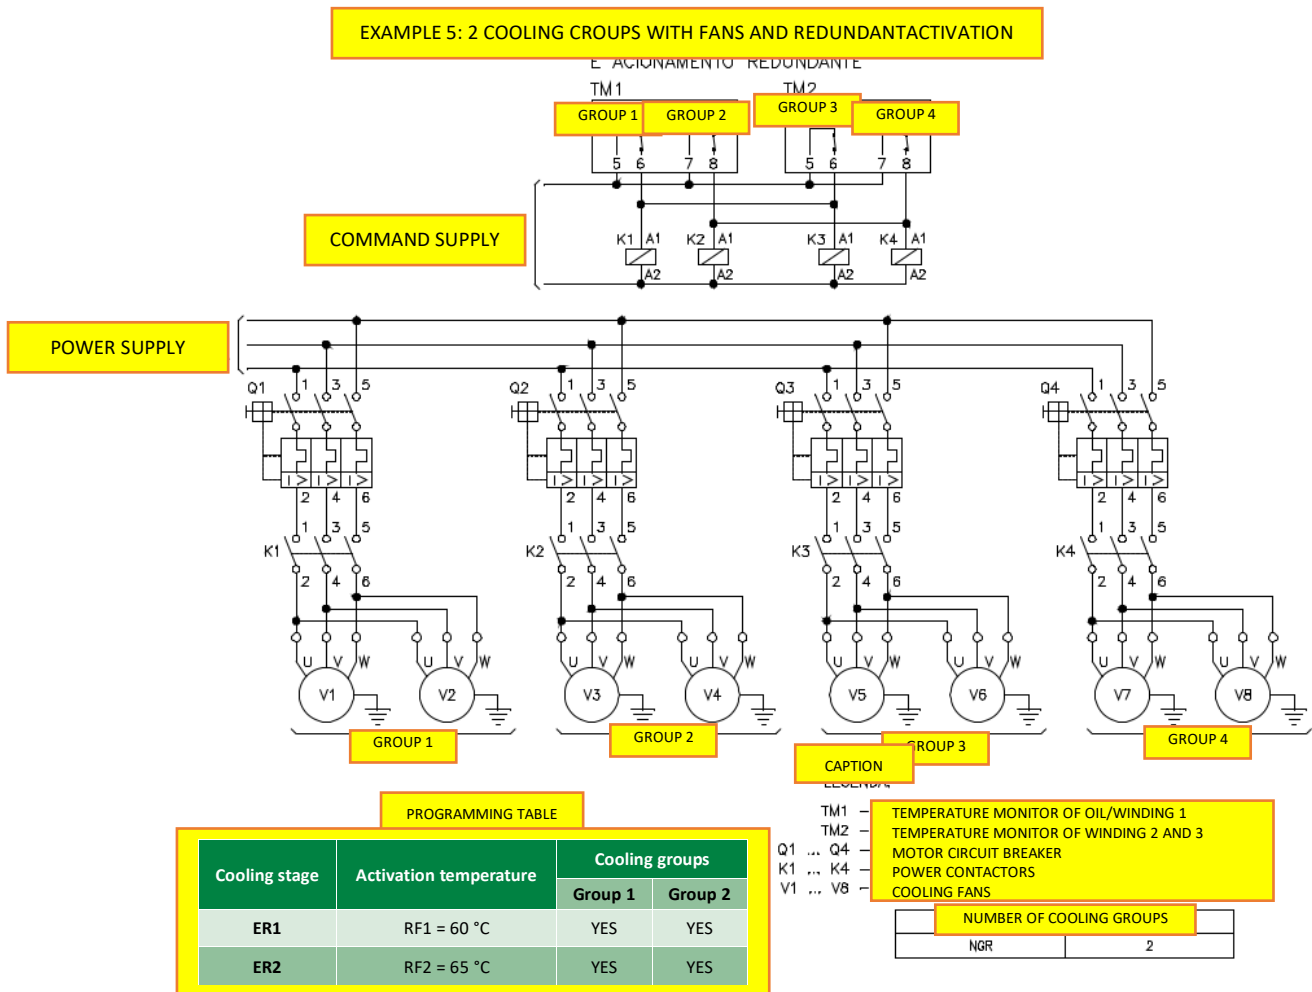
EXAMPLE 5: 2 COOLING CROUPS WITH FANS AND REDUNDANTACTIVATION

E ACIONAMENTO REDUNDANTE

TM1

TM2

GROUP 1

GROUP 2

GROUP 3

GROUP 4

5 6 7 8 5 6 7 8

COMMAND SUPPLY

K1 A1 A2 K2 A1 A2 K3 A1 A2 K4 A1 A2

POWER SUPPLY

Q1 1 3 5 2 4 6

Q2 1 3 5 2 4 6

Q3 1 3 5 2 4 6

Q4 1 3 5 2 4 6

K1 1 3 5 2 4 6

K2 1 3 5 2 4 6

K3 1 3 5 2 4 6

K4 1 3 5 2 4 6

U V W U V W

V1 V2 V3 V4 V5 V6 V7 V8

GROUP 1

GROUP 2

GROUP 3

GROUP 4

CAPTION

PROGRAMMING TABLE

| Cooling stage | Activation temperature | Cooling groups | |
|---|---|---|---|
| | | Group 1 | Group 2 |
| ER1 | RF1 = 60 °C | YES | YES |
| ER2 | RF2 = 65 °C | YES | YES |

TM1 – TEMPERATURE MONITOR OF OIL/WINDING 1
TM2 – TEMPERATURE MONITOR OF WINDING 2 AND 3
Q1 ... Q4 – MOTOR CIRCUIT BREAKER
K1 ... K4 – POWER CONTACTORS
V1 ... V8 – COOLING FANS

NUMBER OF COOLING GROUPS

| NGR | 2 |
|---|---|